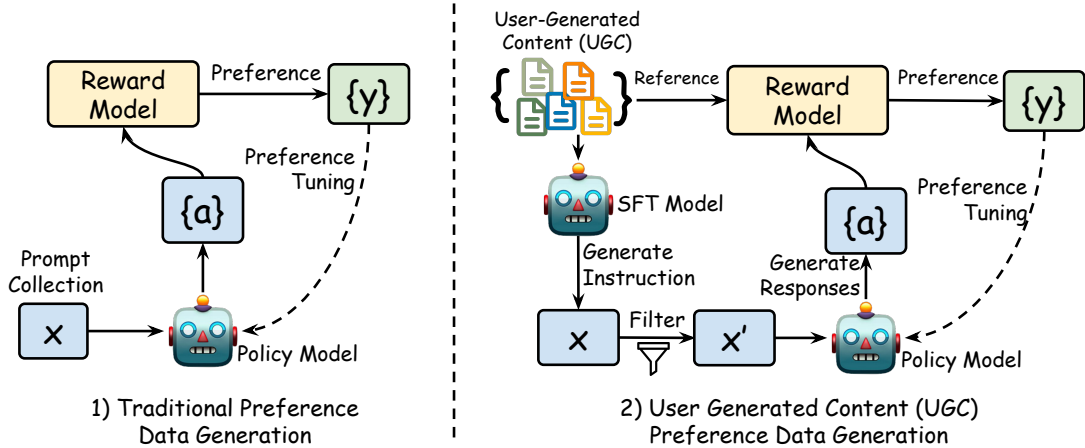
Reward Model

Preference

{y}

Preference Tuning

{a}

Prompt Collection

x

Policy Model

1) Traditional Preference Data Generation

User-Generated Content (UGC)

Reference

Reward Model

Preference

{y}

SFT Model

Generate Instruction

{a}

Preference Tuning

Generate Responses

x

Filter

x′

Policy Model

2) User Generated Content (UGC) Preference Data Generation